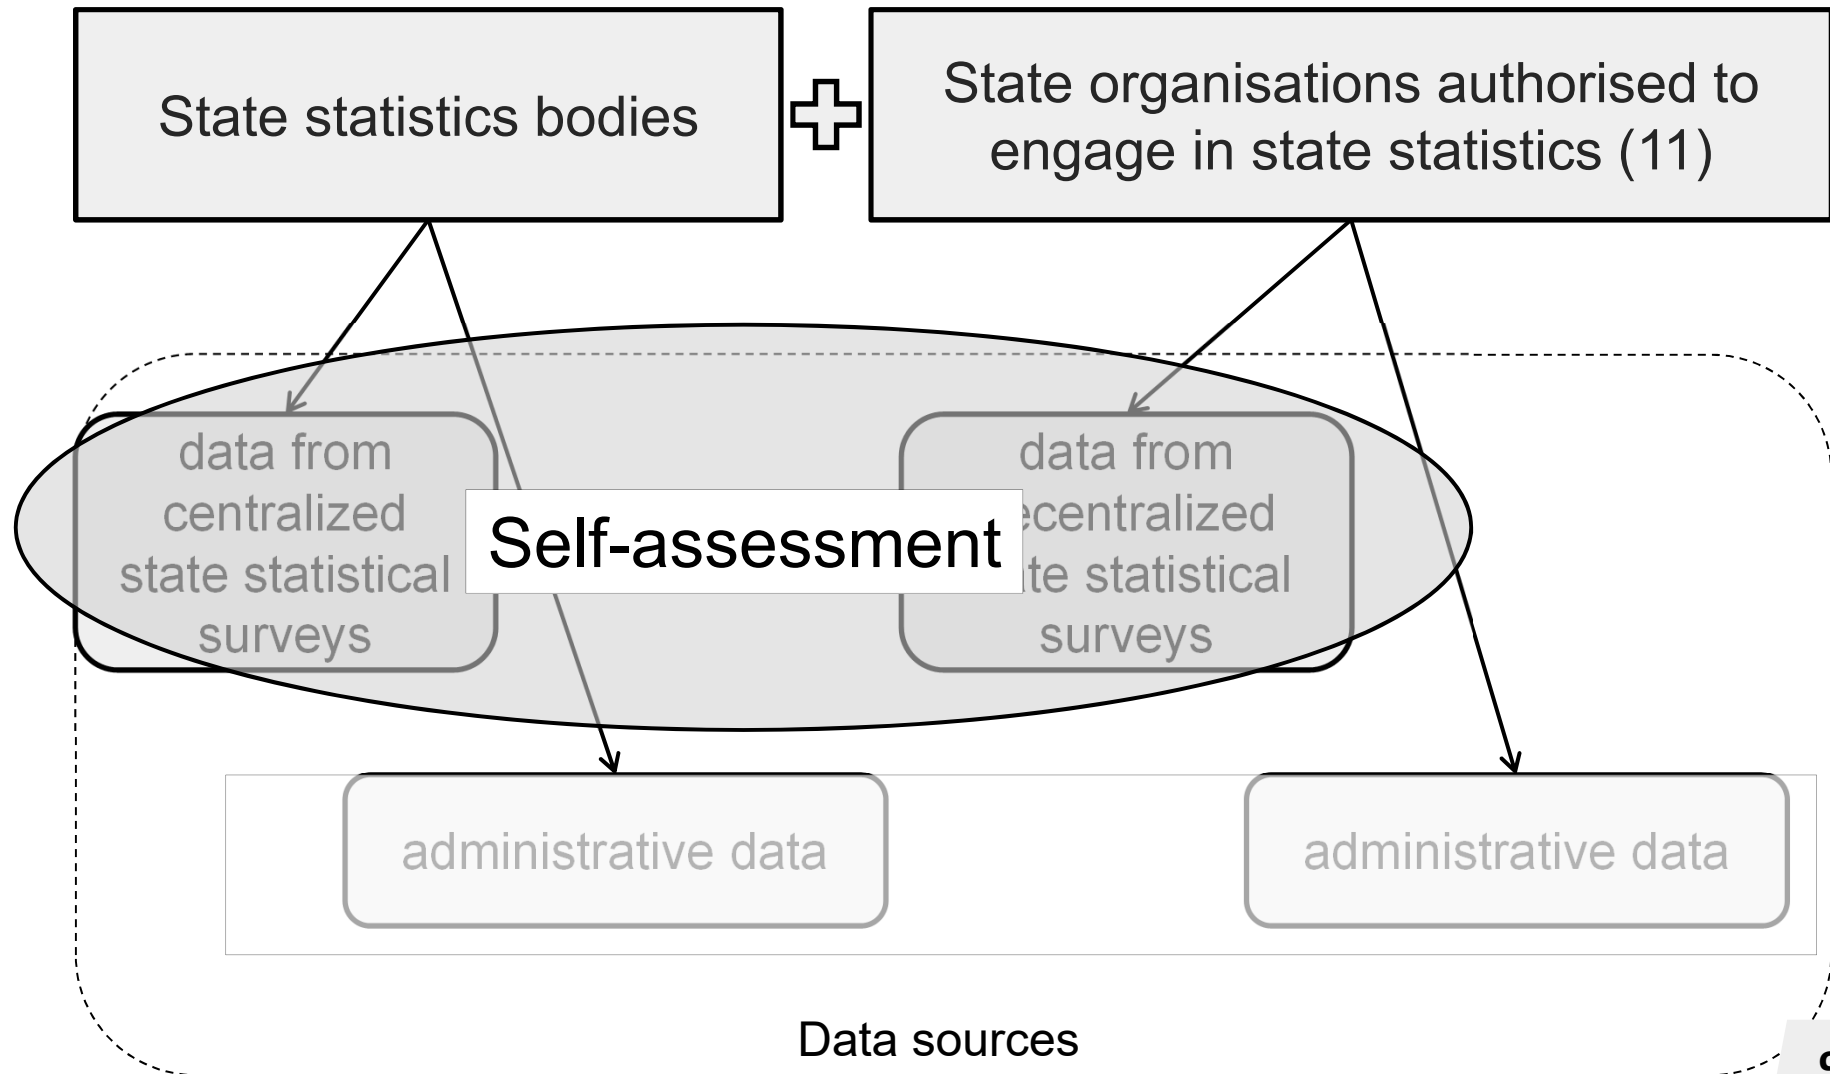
State statistics bodies

State organisations authorised to engage in state statistics (11)

data from centralized state statistical surveys

Self-assessment

data from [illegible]ecentralized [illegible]te statistical surveys

administrative data

administrative data

Data sources